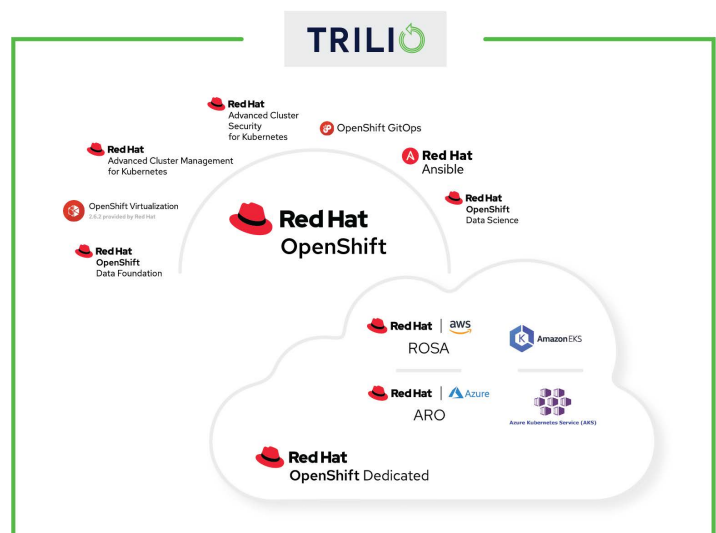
TRILIO

Red Hat
Advanced Cluster Security for Kubernetes

OpenShift GitOps

Red Hat
Advanced Cluster Management for Kubernetes

Red Hat
Ansible

Red Hat
OpenShift
Data Science

OpenShift Virtualization
2.6.3 provided by Red Hat

Red Hat
OpenShift

Red Hat
OpenShift
Data Foundation

Red Hat | aws
ROSA

Amazon EKS

Red Hat | Azure
ARO

Azure Kubernetes Service (AKS)

Red Hat
OpenShift Dedicated